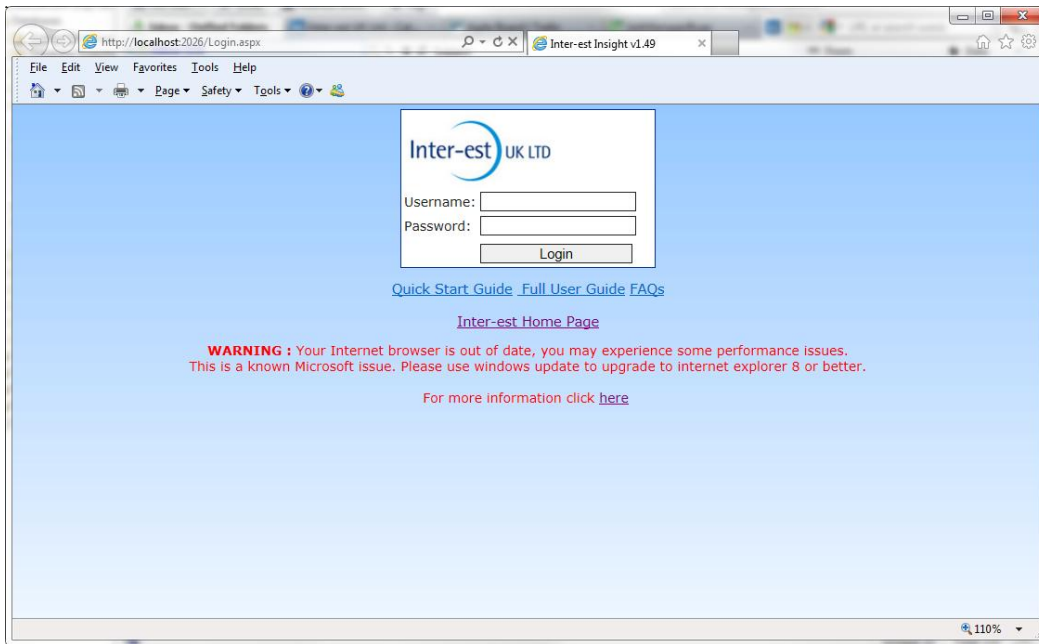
http://localhost:2026/Login.aspx

Inter-est Insight v1.49

File Edit View Favorites Tools Help

Page ▾ Safety ▾ Tools ▾

Inter-est UK LTD

Username:

Password:

Login

Quick Start Guide Full User Guide FAQs

Inter-est Home Page

WARNING : Your Internet browser is out of date, you may experience some performance issues. This is a known Microsoft issue. Please use windows update to upgrade to internet explorer 8 or better.

For more information click here

110%